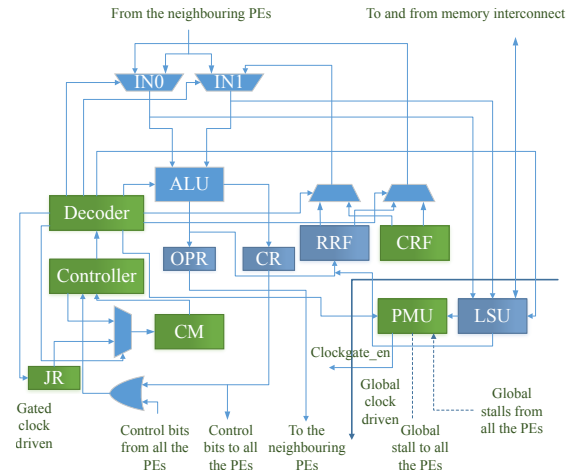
From the neighbouring PEs

To and from memory interconnect

IN0

IN1

ALU

Decoder

OPR

CR

RRF

CRF

Controller

CM

PMU

LSU

Clockgate_en

JR

Gated clock driven

Control bits from all the PEs

Control bits to all the PEs

To the neighbouring PEs

Global clock driven

Global stall to all the PEs

Global stalls from all the PEs